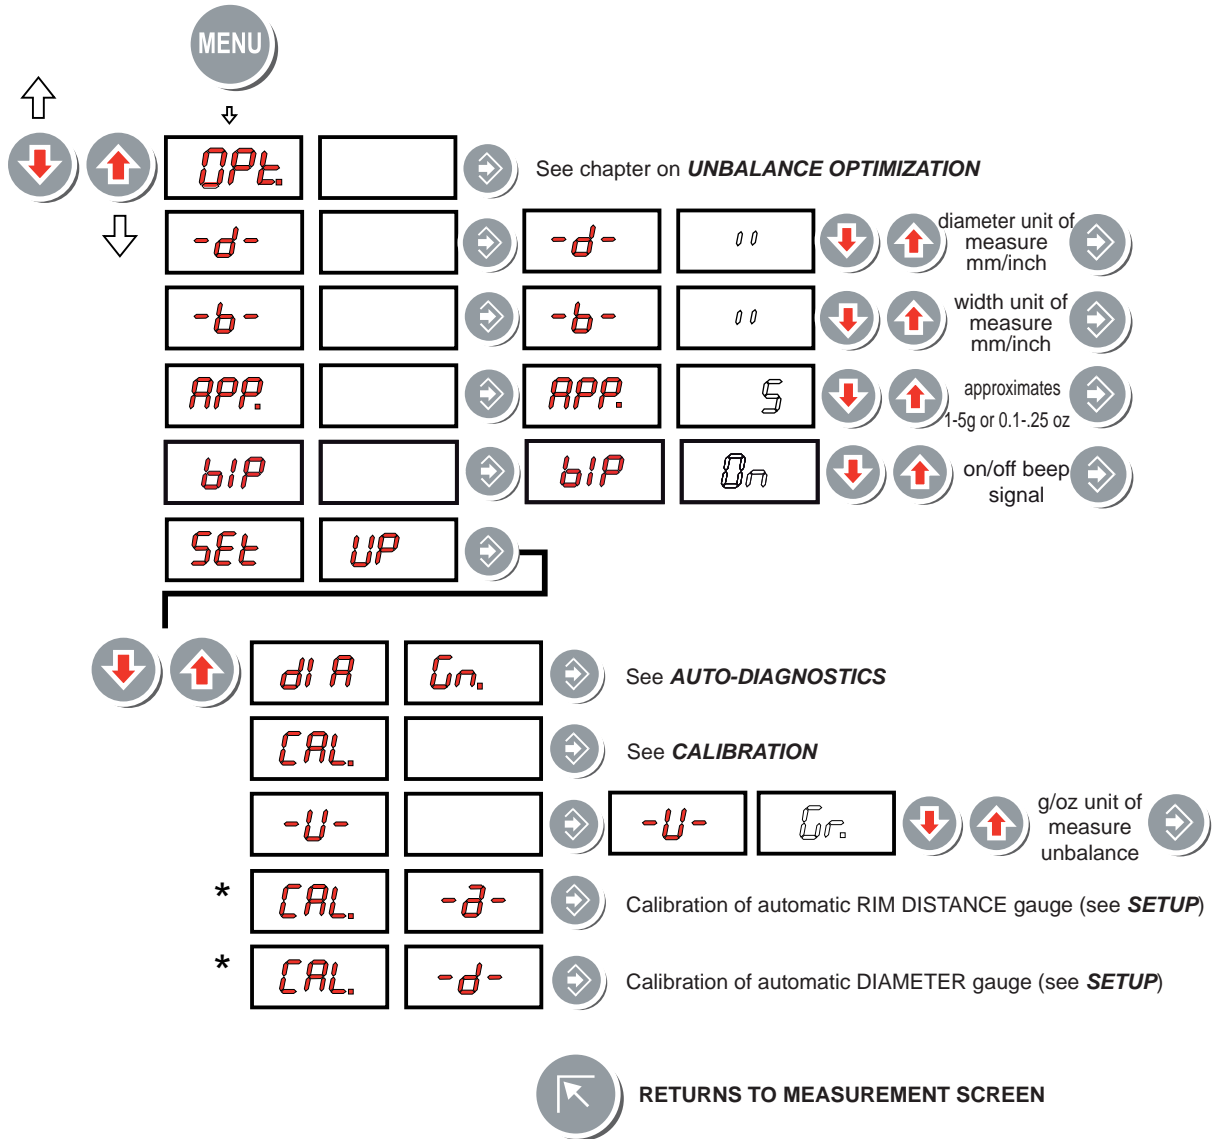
MENU

OPt.

See chapter on *UNBALANCE OPTIMIZATION*

-d-

-d-

00

diameter unit of measure mm/inch

-b-

-b-

00

width unit of measure mm/inch

APP.

APP.

5

approximates 1-5g or 0.1-.25 oz

bIP

bIP

On

on/off beep signal

SEt

UP

dI A

Gn.

See *AUTO-DIAGNOSTICS*

CAL.

See *CALIBRATION*

-U-

-U-

Gr.

g/oz unit of measure unbalance

* CAL. -a-

Calibration of automatic RIM DISTANCE gauge (see *SETUP*)

* CAL. -d-

Calibration of automatic DIAMETER gauge (see *SETUP*)

RETURNS TO MEASUREMENT SCREEN